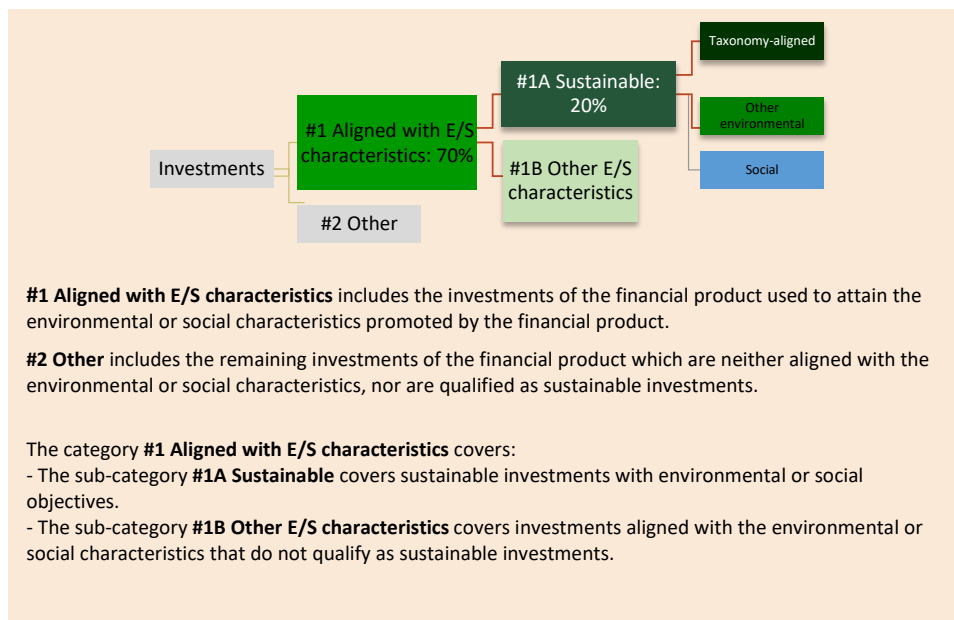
Investments

#1 Aligned with E/S characteristics: 70%

#2 Other

#1A Sustainable: 20%

#1B Other E/S characteristics

Taxonomy-aligned

Other environmental

Social

**#1 Aligned with E/S characteristics** includes the investments of the financial product used to attain the environmental or social characteristics promoted by the financial product.

**#2 Other** includes the remaining investments of the financial product which are neither aligned with the environmental or social characteristics, nor are qualified as sustainable investments.

The category **#1 Aligned with E/S characteristics** covers:
- The sub-category **#1A Sustainable** covers sustainable investments with environmental or social objectives.
- The sub-category **#1B Other E/S characteristics** covers investments aligned with the environmental or social characteristics that do not qualify as sustainable investments.